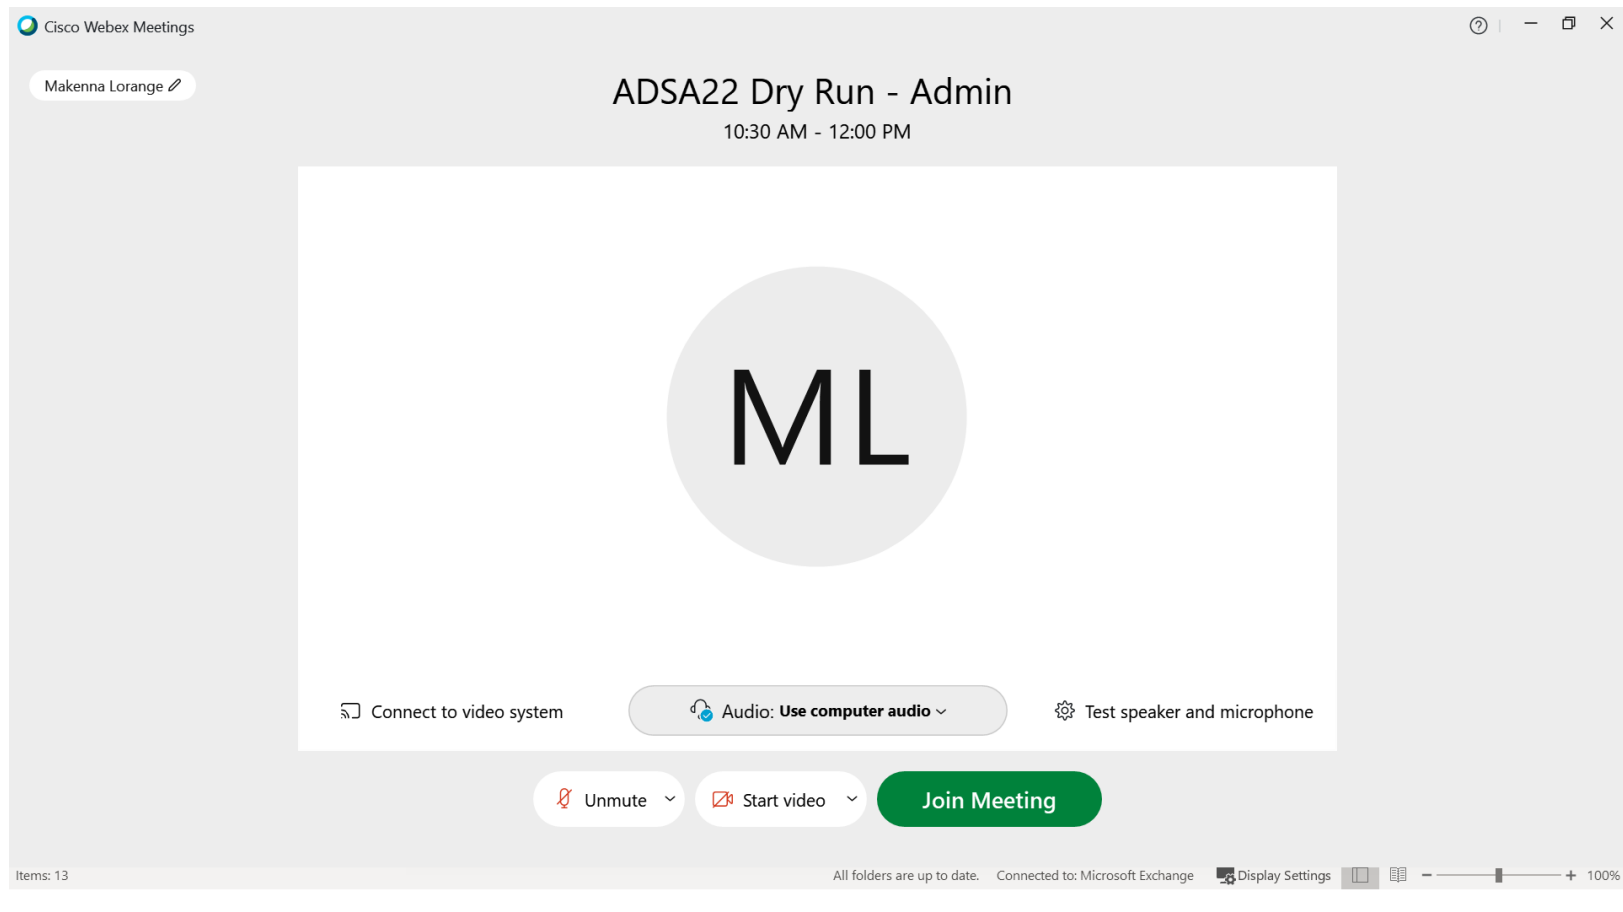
Cisco Webex Meetings

Makenna Lorange

ADSA22 Dry Run - Admin

10:30 AM - 12:00 PM

ML

Connect to video system

Audio: Use computer audio

Test speaker and microphone

Unmute

Start video

Join Meeting

Items: 13

All folders are up to date.

Connected to: Microsoft Exchange

Display Settings

100%